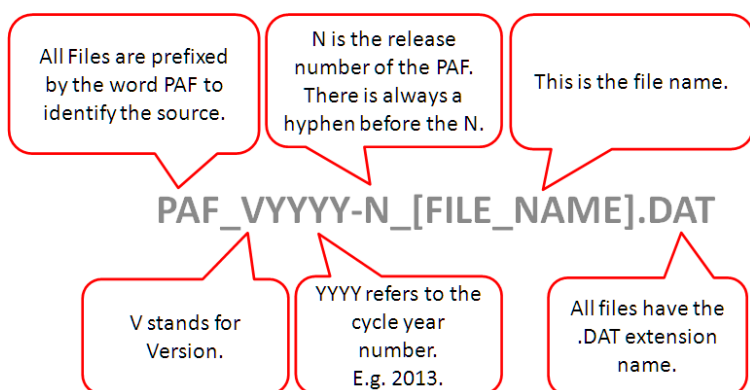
All Files are prefixed by the word PAF to identify the source.

N is the release number of the PAF. There is always a hyphen before the N.

This is the file name.

PAF_VYYYY-N_[FILE_NAME].DAT

V stands for Version.

YYYY refers to the cycle year number. E.g. 2013.

All files have the .DAT extension name.